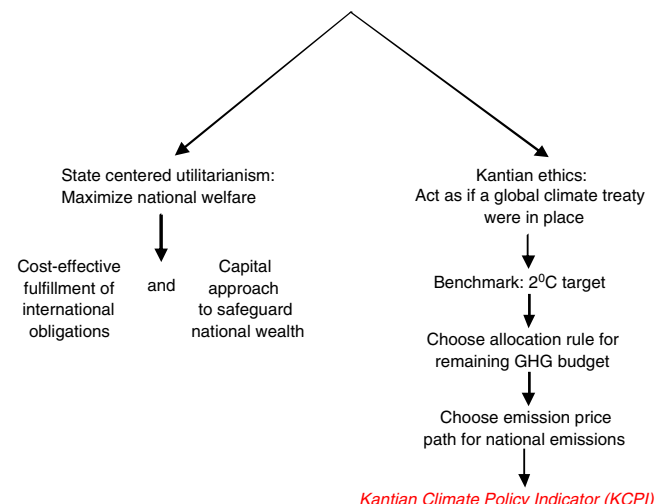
State centered utilitarianism:
Maximize national welfare

Cost-effective fulfillment of international obligations

and

Capital approach to safeguard national wealth

Kantian ethics:
Act as if a global climate treaty were in place

Benchmark: $2^0$C target

Choose allocation rule for remaining GHG budget

Choose emission price path for national emissions

Kantian Climate Policy Indicator (KCPI)